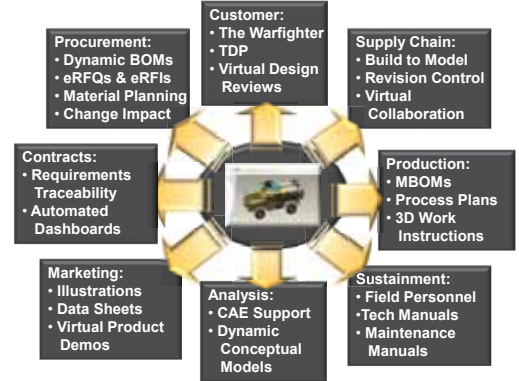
Customer:
• The Warfighter
• TDP
• Virtual Design Reviews

Supply Chain:
• Build to Model
• Revision Control
• Virtual Collaboration

Production:
• MBOMs
• Process Plans
• 3D Work Instructions

Sustainment:
• Field Personnel
•Tech Manuals
• Maintenance Manuals

Analysis:
• CAE Support
• Dynamic Conceptual Models

Marketing:
• Illustrations
• Data Sheets
• Virtual Product Demos

Contracts:
• Requirements Traceability
• Automated Dashboards

Procurement:
• Dynamic BOMs
• eRFQs & eRFIs
• Material Planning
• Change Impact